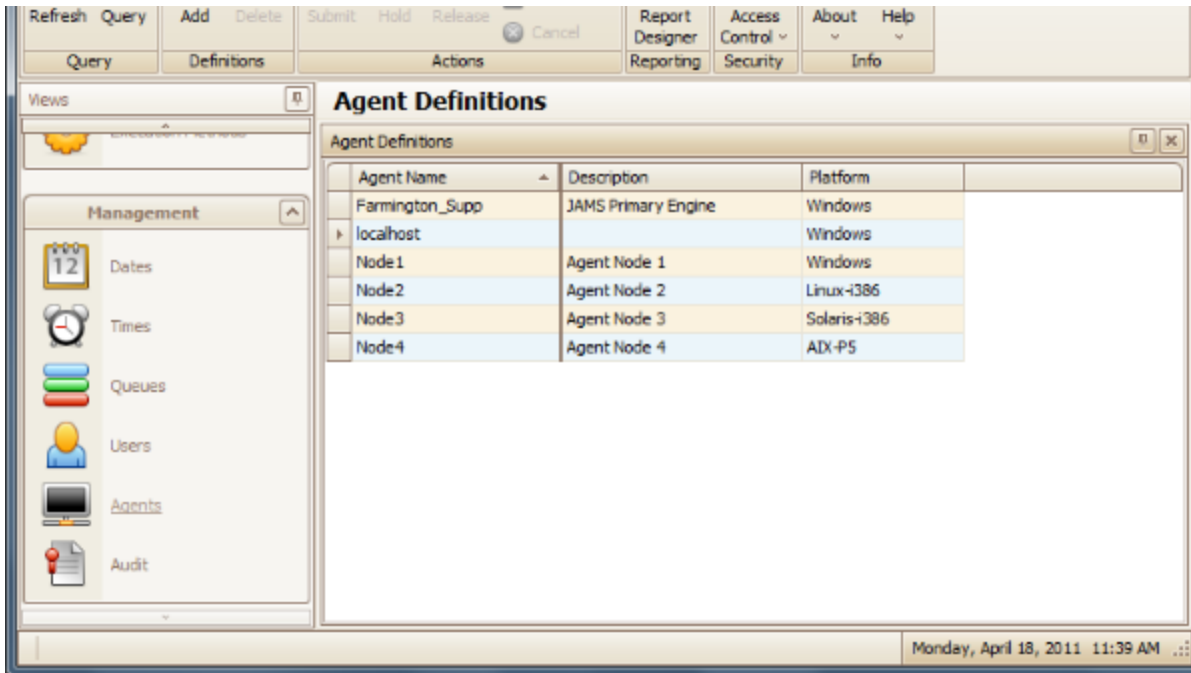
Refresh Query
Query

Add Delete
Definitions

Submit Hold Release Cancel
Actions

Report Designer
Reporting

Access Control
Security

About Help
Info

Views

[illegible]

Management

Dates
Times
Queues
Users
Agents
Audit

Agent Definitions

Agent Definitions

| Agent Name | Description | Platform |
|---|---|---|
| Farmington_Supp | JAMS Primary Engine | Windows |
| localhost | | Windows |
| Node1 | Agent Node 1 | Windows |
| Node2 | Agent Node 2 | Linux-i386 |
| Node3 | Agent Node 3 | Solaris-i386 |
| Node4 | Agent Node 4 | AIX-P5 |

Monday, April 18, 2011 11:39 AM